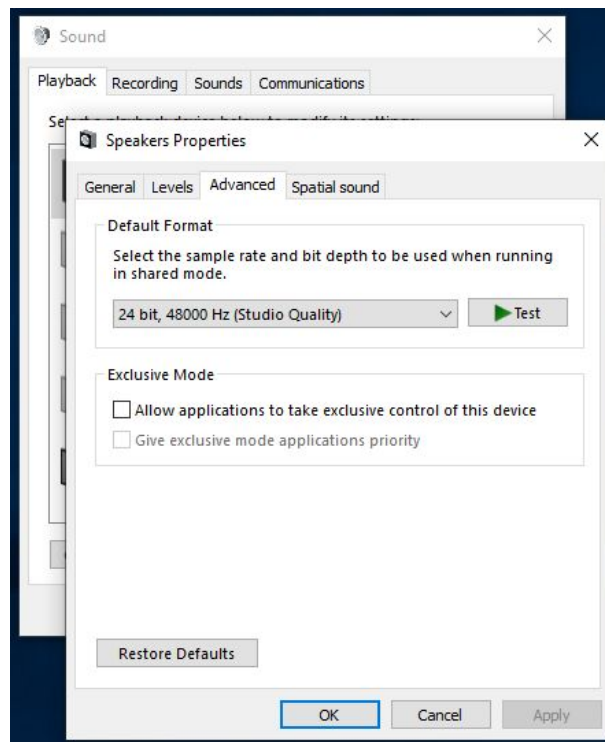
Sound

×

Playback Recording Sounds Communications

Se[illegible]

Speakers Properties

×

General Levels Advanced Spatial sound

Default Format

Select the sample rate and bit depth to be used when running in shared mode.

24 bit, 48000 Hz (Studio Quality)

Test

Exclusive Mode

Allow applications to take exclusive control of this device

Give exclusive mode applications priority

Restore Defaults

OK Cancel Apply